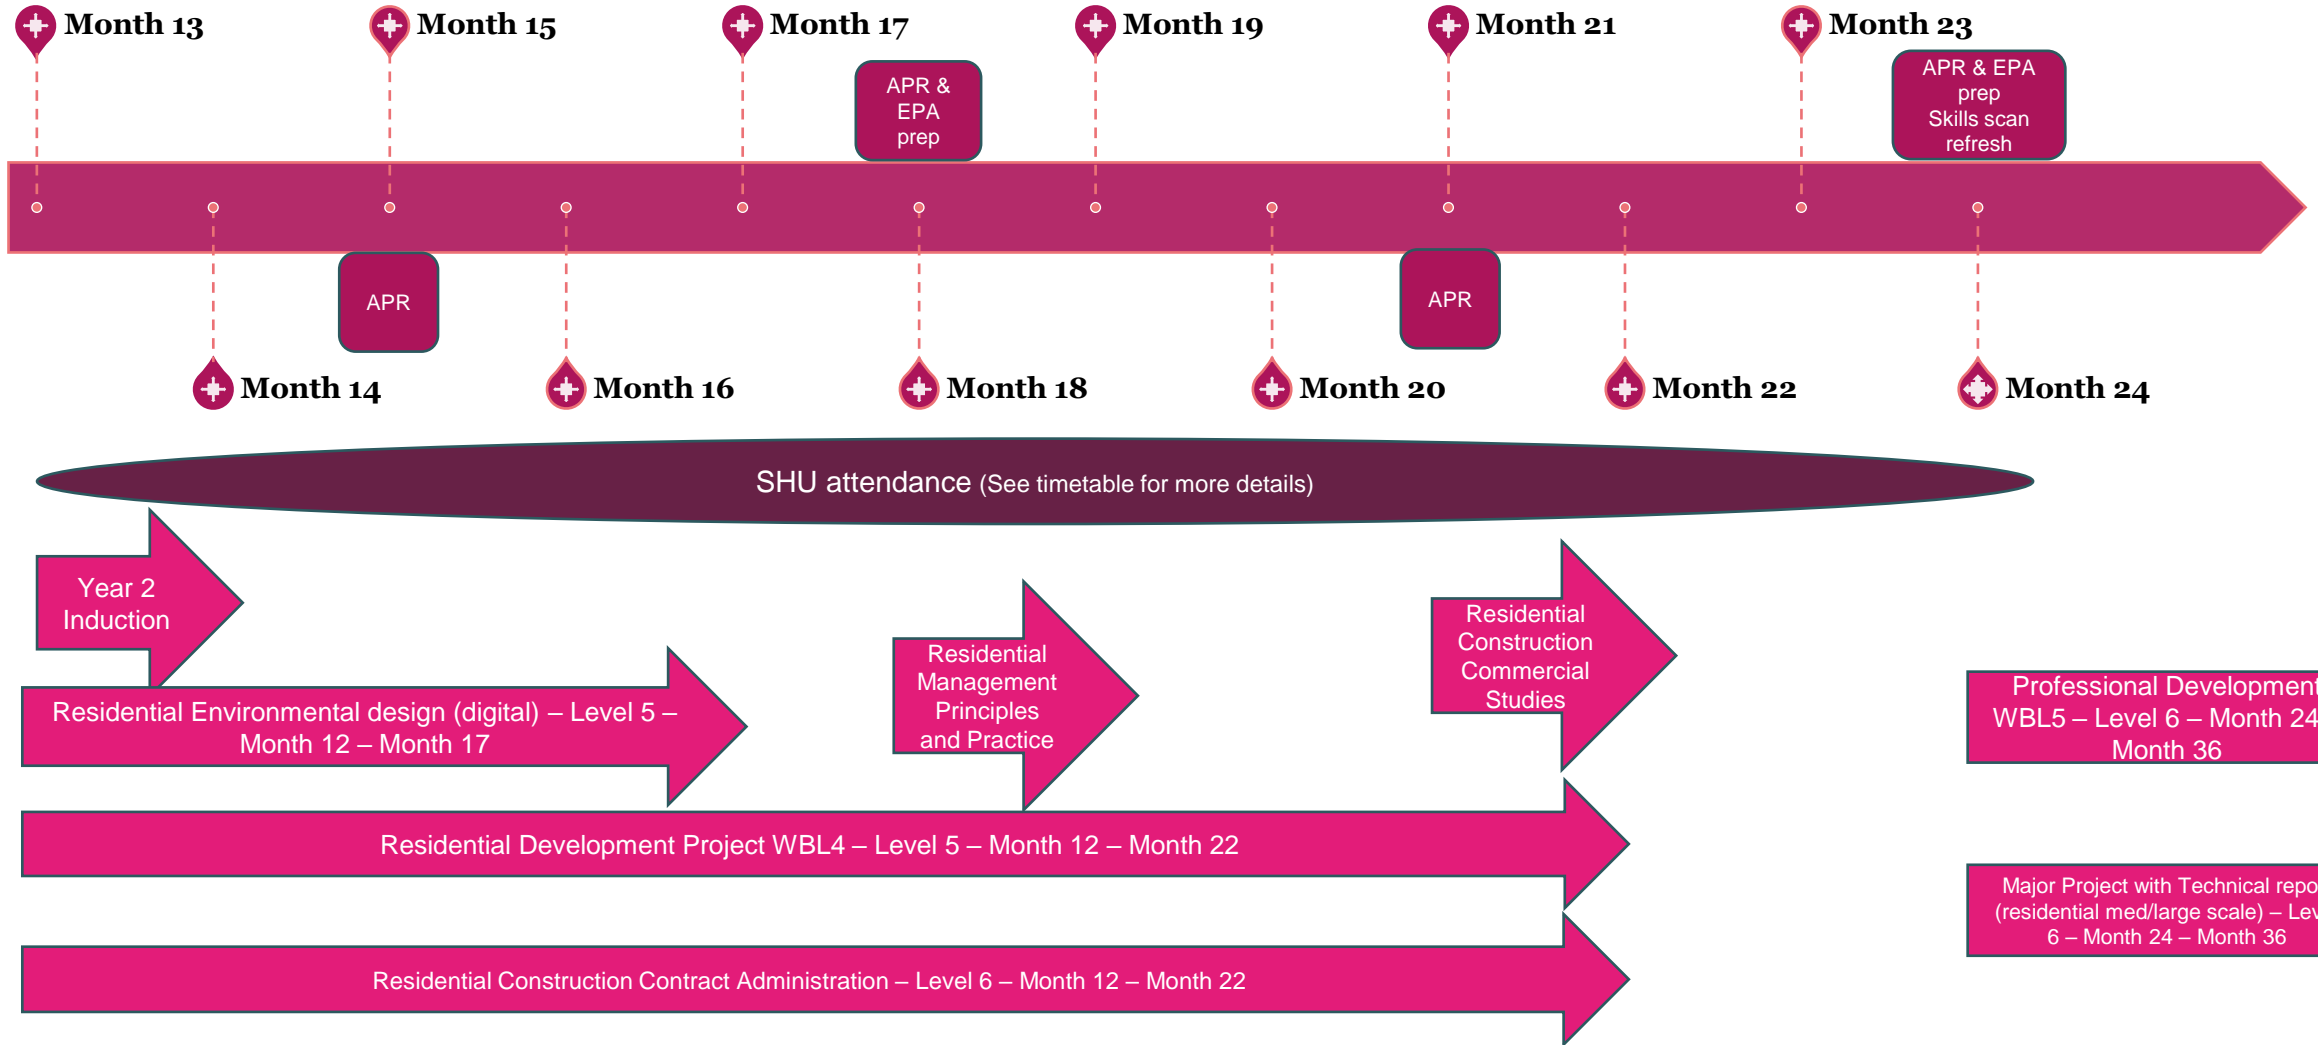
Month 13

Month 15

Month 17

APR & EPA prep

Month 19

Month 21

Month 23

APR & EPA prep Skills scan refresh

APR

APR

Month 14

Month 16

Month 18

Month 20

Month 22

Month 24

SHU attendance (See timetable for more details)

Year 2 Induction

Residential Environmental design (digital) – Level 5 – Month 12 – Month 17

Residential Management Principles and Practice

Residential Construction Commercial Studies

Professional Development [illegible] WBL5 – Level 6 – Month 24 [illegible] Month 36

Residential Development Project WBL4 – Level 5 – Month 12 – Month 22

Major Project with Technical repo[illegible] (residential med/large scale) – Lev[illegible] 6 – Month 24 – Month 36

Residential Construction Contract Administration – Level 6 – Month 12 – Month 22